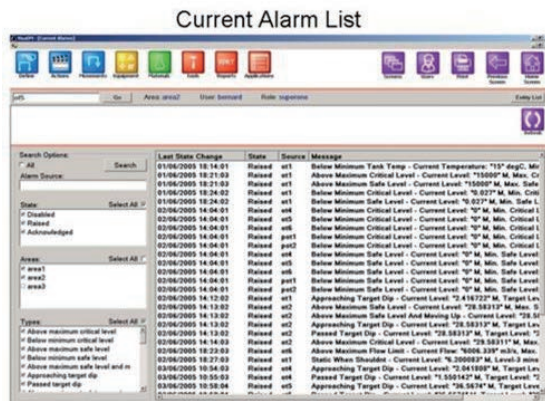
Current Alarm List

Define Actions Equipment Protocols Tools Reports Applications

Go Area: area2 User: bernard Role: supervisor

Search Options:
All
Search
Alarm Source:

State: Select All
Disabled
Raised
Acknowledged

Areas: Select All
area1
area2
area3

Types: Select All
Above maximum critical level
Below minimum critical level
Above maximum safe level
Below minimum safe level
Above maximum safe level and m
Approaching target dip
Passed target dip

| Last State Change | State | Source | Message |
|---|---|---|---|
| 01/06/2005 18:14:01 | Raised | st1 | Below Minimum Tank Temp - Current Temperature: "15" degC, Mi |
| 01/06/2005 18:21:03 | Raised | st1 | Above Maximum Critical Level - Current Level: "15000" M, Max. Cr |
| 01/06/2005 18:21:03 | Raised | st1 | Above Maximum Safe Level - Current Level: "15000" M, Max. Safe |
| 01/06/2005 18:24:02 | Raised | st1 | Below Minimum Critical Level - Current Level: "0.027" M, Min. Crit |
| 01/06/2005 18:24:02 | Raised | st1 | Below Minimum Safe Level - Current Level: "0.027" M, Min. Safe L |
| 02/06/2005 14:04:01 | Raised | st6 | Below Minimum Critical Level - Current Level: "0" M, Min. Critical L |
| 02/06/2005 14:04:01 | Raised | st4 | Below Minimum Critical Level - Current Level: "0" M, Min. Critical L |
| 02/06/2005 14:04:01 | Raised | st6 | Below Minimum Critical Level - Current Level: "0" M, Min. Critical L |
| 02/06/2005 14:04:01 | Raised | pot1 | Below Minimum Critical Level - Current Level: "0" M, Min. Critical L |
| 02/06/2005 14:04:01 | Raised | pot2 | Below Minimum Critical Level - Current Level: "0" M, Min. Critical L |
| 02/06/2005 14:04:01 | Raised | st4 | Below Minimum Safe Level - Current Level: "0" M, Min. Safe Level |
| 02/06/2005 14:04:01 | Raised | st6 | Below Minimum Safe Level - Current Level: "0" M, Min. Safe Level |
| 02/06/2005 14:04:01 | Raised | pot1 | Below Minimum Safe Level - Current Level: "0" M, Min. Safe Level |
| 02/06/2005 14:04:01 | Raised | pot2 | Below Minimum Safe Level - Current Level: "0" M, Min. Safe Level |
| 02/06/2005 14:12:02 | Raised | st1 | Approaching Target Dip - Current Level: "2.416722" M, Target Le |
| 02/06/2005 14:13:02 | Raised | st2 | Above Maximum Safe Level - Current Level: "28.58313" M, Max. S |
| 02/06/2005 14:13:02 | Raised | st2 | Above Maximum Safe Level And Moving Up - Current Level: "28.5 |
| 02/06/2005 14:13:02 | Raised | st2 | Approaching Target Dip - Current Level: "28.58313" M, Target Le |
| 02/06/2005 14:13:02 | Raised | st2 | Passed Target Dip - Current Level: "28.58313" M, Target Level: " |
| 02/06/2005 14:14:02 | Raised | st2 | Above Maximum Critical Level - Current Level: "28.58311" M, Max |
| 02/06/2005 18:23:03 | Raised | st6 | Above Maximum Flow Limit - Current Flow: "6006.339" m3/s, Max. |
| 03/06/2005 17:27:03 | Raised | st1 | Static When Shouldnt - Current Level: "6.200083" M, Level-3 min |
| 03/06/2005 10:54:03 | Raised | st4 | Approaching Target Dip - Current Level: "2.041888" M, Target Le |
| 03/06/2005 10:55:03 | Raised | st4 | Passed Target Dip - Current Level: "1.550142" M, Target Level: "1 |
| 03/06/2005 10:58:04 | Raised | st5 | Approaching Target Dip - Current Level: "36.5674" M, Target Lev |